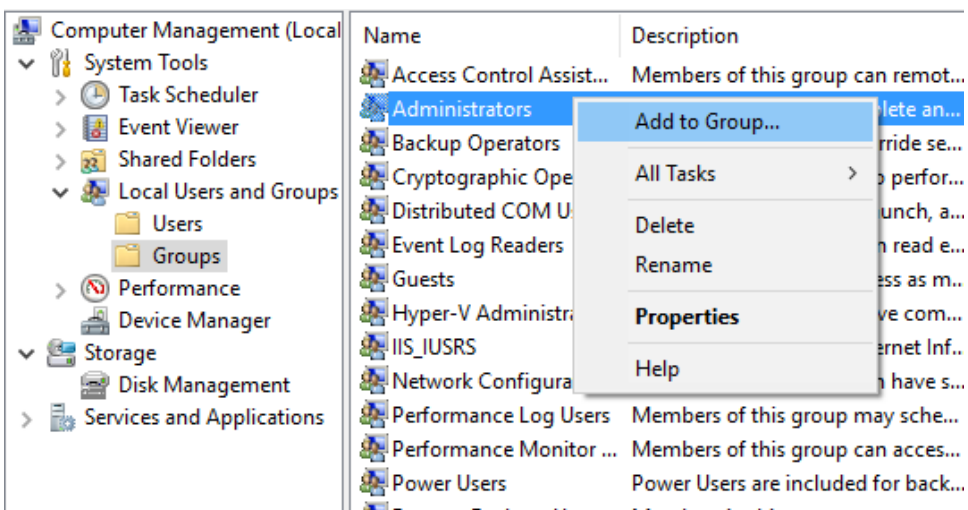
Computer Management (Local
System Tools
Task Scheduler
Event Viewer
Shared Folders
Local Users and Groups
Users
Groups
Performance
Device Manager
Storage
Disk Management
Services and Applications

| Name | Description |
|---|---|
| Access Control Assist... | Members of this group can remot... |
| Administrators | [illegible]lete an... |
| Backup Operators | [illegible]rride se... |
| Cryptographic Ope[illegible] | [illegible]o perfor... |
| Distributed COM U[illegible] | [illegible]unch, a... |
| Event Log Readers | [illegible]n read e... |
| Guests | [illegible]ess as m... |
| Hyper-V Administra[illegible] | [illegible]ve com... |
| IIS_IUSRS | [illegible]ernet Inf... |
| Network Configura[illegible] | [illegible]n have s... |
| Performance Log Users | Members of this group may sche... |
| Performance Monitor ... | Members of this group can acces... |
| Power Users | Power Users are included for back... |

Add to Group...
All Tasks
Delete
Rename
Properties
Help